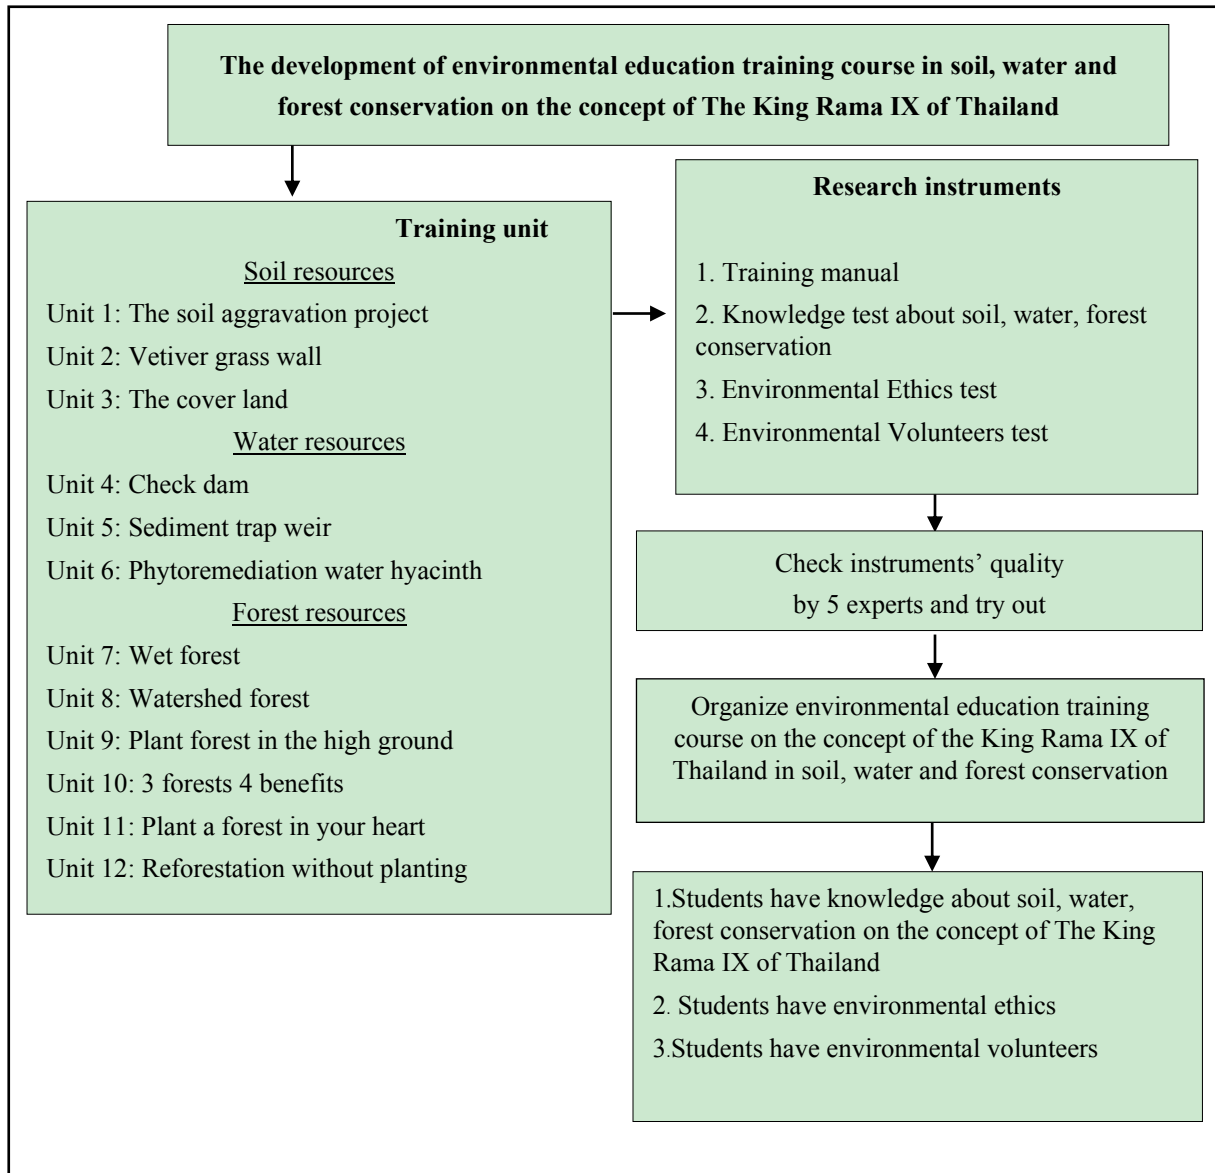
The development of environmental education training course in soil, water and forest conservation on the concept of The King Rama IX of Thailand

Training unit

Soil resources

Unit 1: The soil aggravation project

Unit 2: Vetiver grass wall

Unit 3: The cover land

Water resources

Unit 4: Check dam

Unit 5: Sediment trap weir

Unit 6: Phytoremediation water hyacinth

Forest resources

Unit 7: Wet forest

Unit 8: Watershed forest

Unit 9: Plant forest in the high ground

Unit 10: 3 forests 4 benefits

Unit 11: Plant a forest in your heart

Unit 12: Reforestation without planting

Research instruments

1. Training manual

2. Knowledge test about soil, water, forest conservation

3. Environmental Ethics test

4. Environmental Volunteers test

Check instruments' quality by 5 experts and try out

Organize environmental education training course on the concept of the King Rama IX of Thailand in soil, water and forest conservation

1.Students have knowledge about soil, water, forest conservation on the concept of The King Rama IX of Thailand

2. Students have environmental ethics

3.Students have environmental volunteers